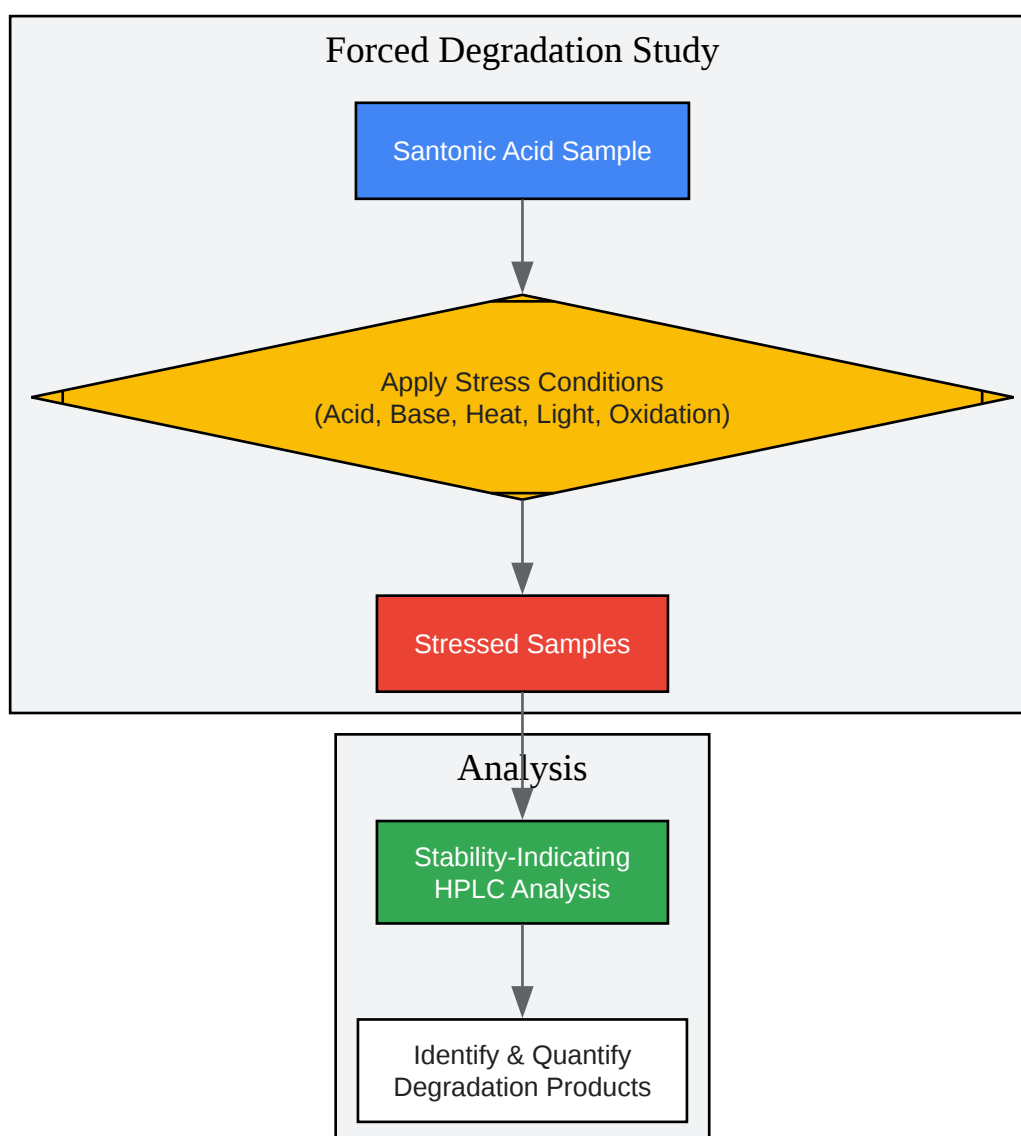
Forced Degradation Study

Santonic Acid Sample

Apply Stress Conditions
(Acid, Base, Heat, Light, Oxidation)

Stressed Samples

Analysis

Stability-Indicating
HPLC Analysis

Identify & Quantify
Degradation Products